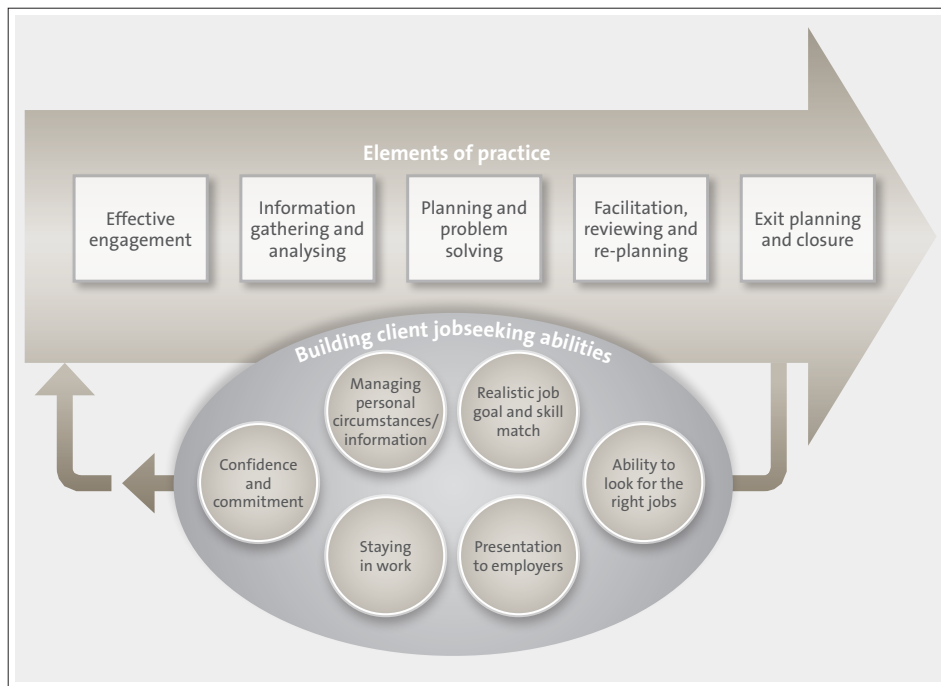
Elements of practice

Effective engagement

Information gathering and analysing

Planning and problem solving

Facilitation, reviewing and re-planning

Exit planning and closure

Building client jobseeking abilities

Managing personal circumstances/ information

Realistic job goal and skill match

Confidence and commitment

Ability to look for the right jobs

Staying in work

Presentation to employers